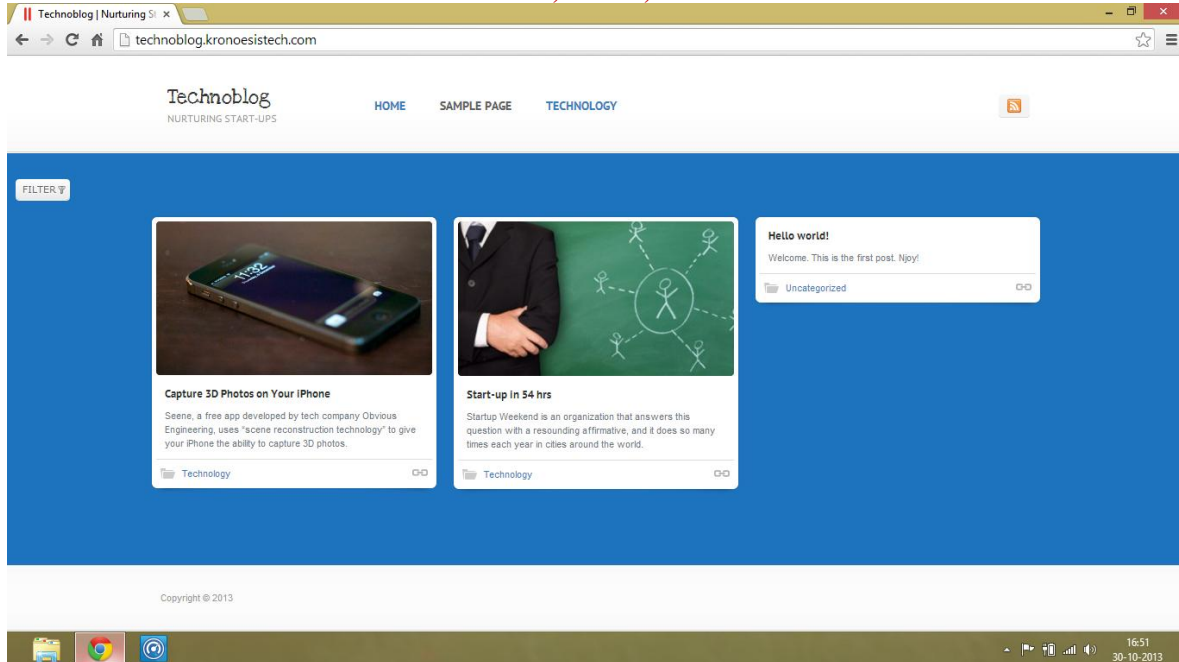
Technoblog | Nurturing St ×

technoblog.kronoesistech.com

Technoblog
NURTURING START-UPS

HOME
SAMPLE PAGE
TECHNOLOGY

FILTER

11:32

Capture 3D Photos on Your iPhone

Seene, a free app developed by tech company Obvious Engineering, uses "scene reconstruction technology" to give your iPhone the ability to capture 3D photos.

Technology

Start-up in 54 hrs

Startup Weekend is an organization that answers this question with a resounding affirmative, and it does so many times each year in cities around the world.

Technology

Hello world!

Welcome. This is the first post. Njoy!

Uncategorized

Copyright © 2013

16:51
30-10-2013